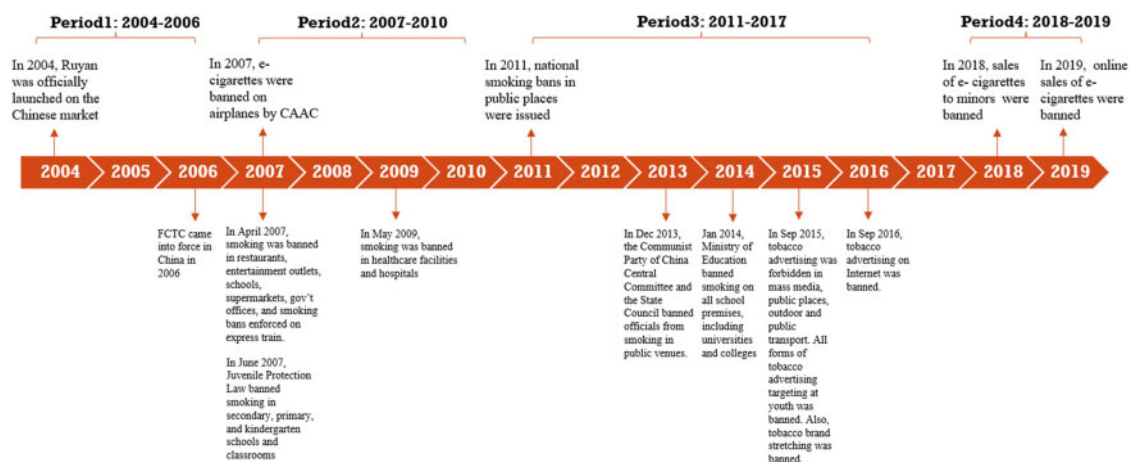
Period1: 2004-2006

In 2004, Ruyan was officially launched on the Chinese market

Period2: 2007-2010

In 2007, e-cigarettes were banned on airplanes by CAAC

Period3: 2011-2017

In 2011, national smoking bans in public places were issued

Period4: 2018-2019

In 2018, sales of e- cigarettes to minors were banned

In 2019, online sales of e-cigarettes were banned

2004 2005 2006 2007 2008 2009 2010 2011 2012 2013 2014 2015 2016 2017 2018 2019

FCTC came into force in China in 2006

In April 2007, smoking was banned in restaurants, entertainment outlets, schools, supermarkets, gov't offices, and smoking bans enforced on express train.

In June 2007, Juvenile Protection Law banned smoking in secondary, primary, and kindergarten schools and classrooms

In May 2009, smoking was banned in healthcare facilities and hospitals

In Dec 2013, the Communist Party of China Central Committee and the State Council banned officials from smoking in public venues.

Jan 2014, Ministry of Education banned smoking on all school premises, including universities and colleges

In Sep 2015, tobacco advertising was forbidden in mass media, public places, outdoor and public transport. All forms of tobacco advertising targeting at youth was banned. Also, tobacco brand stretching was banned.

In Sep 2016, tobacco advertising on Internet was banned.